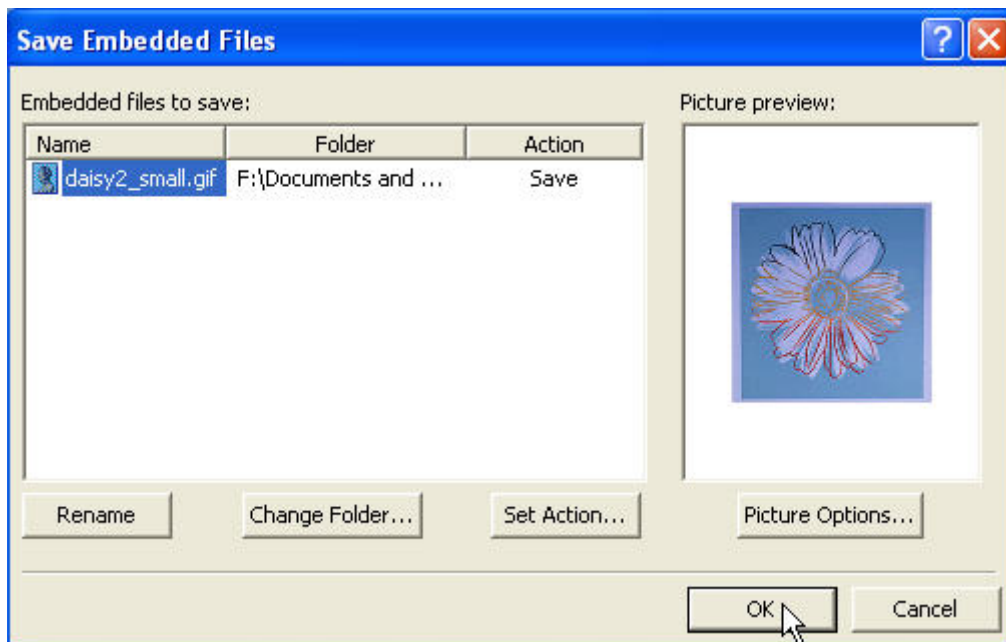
Save Embedded Files

?

Embedded files to save:

| Name | Folder | Action |
|---|---|---|
| daisy2_small.gif | F:\Documents and ... | Save |

Picture preview:

Rename

Change Folder...

Set Action...

Picture Options...

OK

Cancel